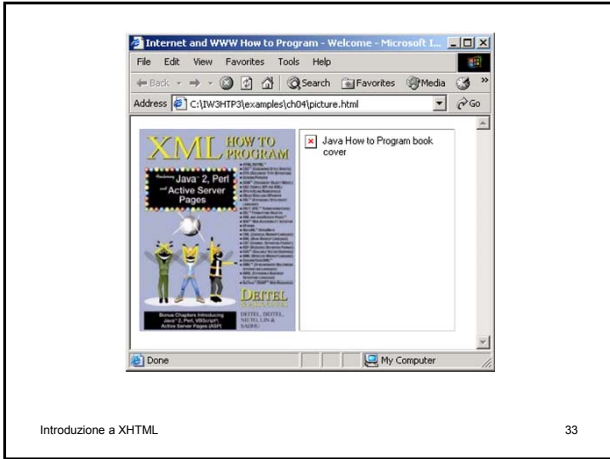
Internet and WWW How to Program - Welcome - Microsoft I...

File Edit View Favorites Tools Help

Back Search Favorites Media

Address C:\IW3HTP3\examples\ch04\picture.html Go

XML HOW TO PROGRAM

Java 2, Perl and Active Server Pages

DEITEL

Bonus Chapters Introducing Java 2, Perl, VBScript, Active Server Pages (ASP)

DEITEL, DEITEL, NIETO, LIN & SADHU

Java How to Program book cover

Done

My Computer

Introduzione a XHTML

33